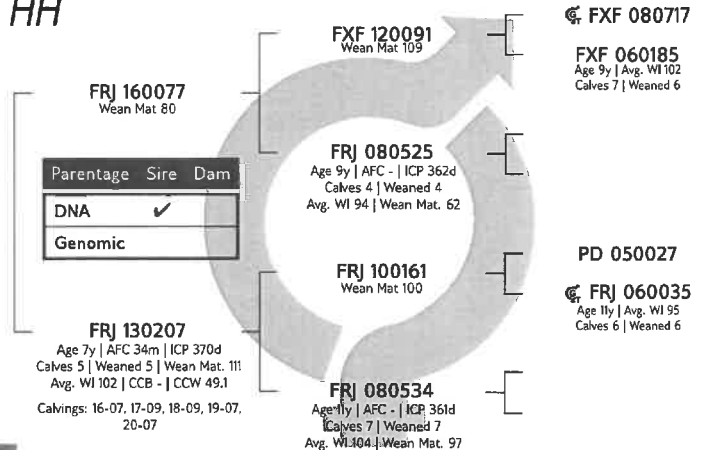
HH

FRJ 160077
Wean Mat 80

| Parentage | Sire | Dam |
|---|---|---|
| DNA | ✔ | |
| Genomic | | |

FRJ 130207
Age 7y | AFC 34m | ICP 370d
Calves 5 | Weaned 5 | Wean Mat. 111
Avg. WI 102 | CCB - | CCW 49.1
Calvings: 16-07, 17-09, 18-09, 19-07, 20-07

FXF 120091
Wean Mat 109

FRJ 080525
Age 9y | AFC - | ICP 362d
Calves 4 | Weaned 4
Avg. WI 94 | Wean Mat. 62

FRJ 100161
Wean Mat 100

FRJ 080534
Age 11y | AFC - | ICP 361d
Calves 7 | Weaned 7
Avg. WI 104 | Wean Mat. 97

FXF 080717

FXF 060185
Age 9y | Avg. WI 102
Calves 7 | Weaned 6

PD 050027

FRJ 060035
Age 11y | Avg. WI 95
Calves 6 | Weaned 6